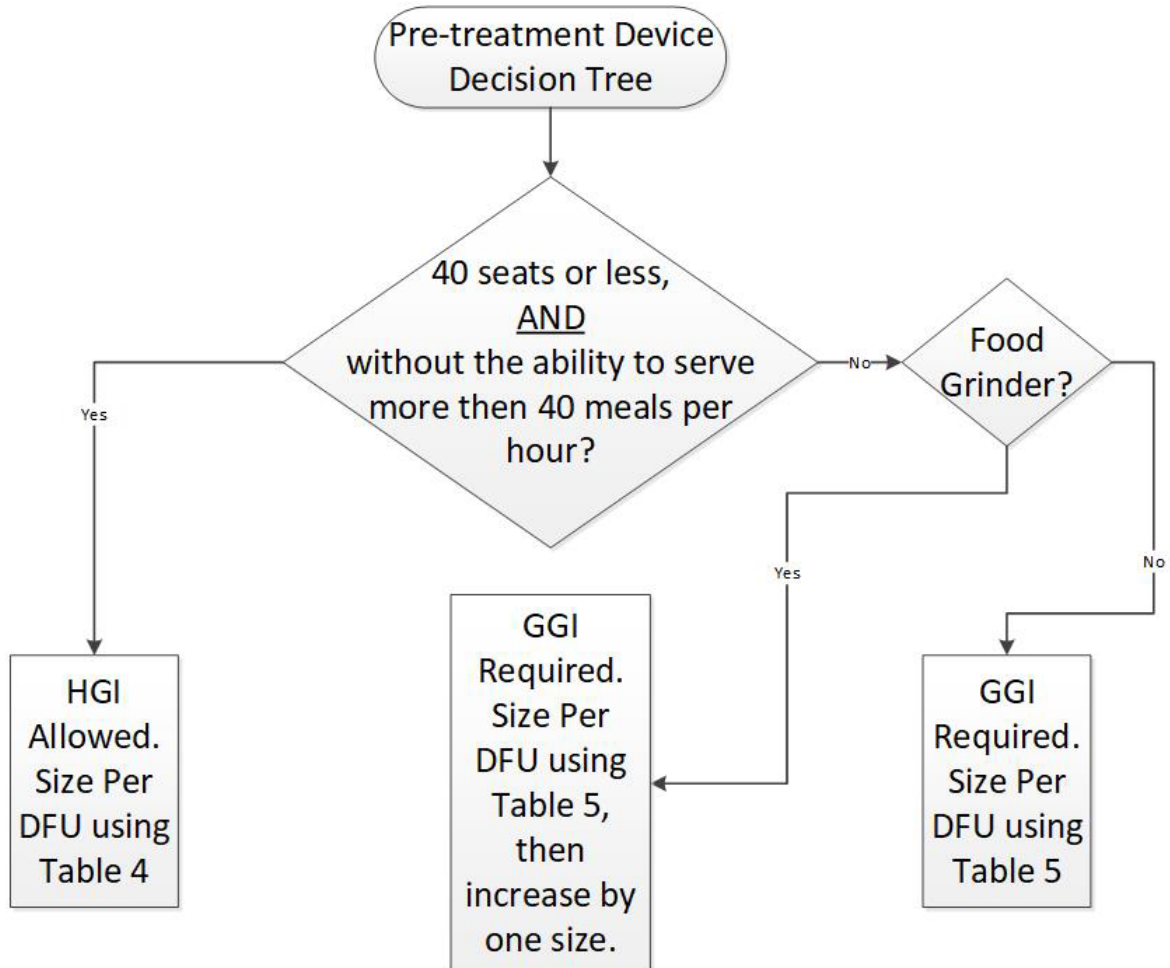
Pre-treatment Device Decision Tree

40 seats or less, AND without the ability to serve more then 40 meals per hour?

Yes

No

Food Grinder?

Yes

No

HGI Allowed. Size Per DFU using Table 4

GGI Required. Size Per DFU using Table 5, then increase by one size.

GGI Required. Size Per DFU using Table 5